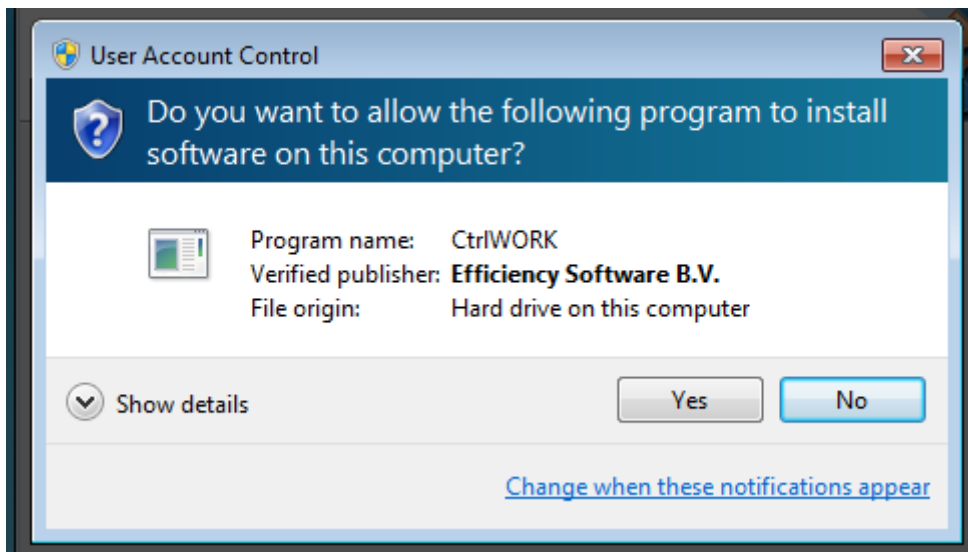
User Account Control

Do you want to allow the following program to install software on this computer?

Program name: CtrlWORK
Verified publisher: **Efficiency Software B.V.**
File origin: Hard drive on this computer

Show details

Yes

No

Change when these notifications appear